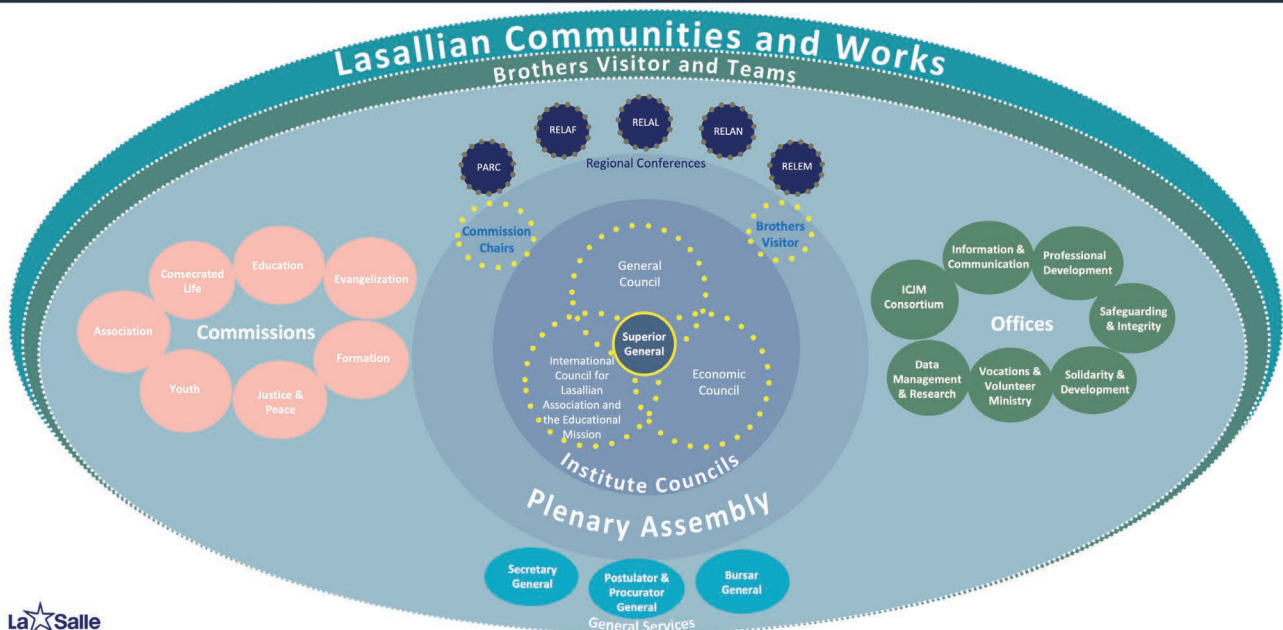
Lasallian Communities and Works
Brothers Visitor and Teams

RELAF
RELAL
RELAN
PARC
RELEM
Regional Conferences

Commission Chairs
Brothers Visitor

Consecrated Life
Education
Evangelization
Association
Commissions
Formation
Youth
Justice & Peace

General Council
Superior General
International Council for Lasallian Association and the Educational Mission
Economic Council
Institute Councils
Plenary Assembly

Information & Communication
Professional Development
ICJM Consortium
Offices
Safeguarding & Integrity
Data Management & Research
Vocations & Volunteer Ministry
Solidarity & Development

Secretary General
Postulator & Procurator General
Bursar General
General Services

La Salle